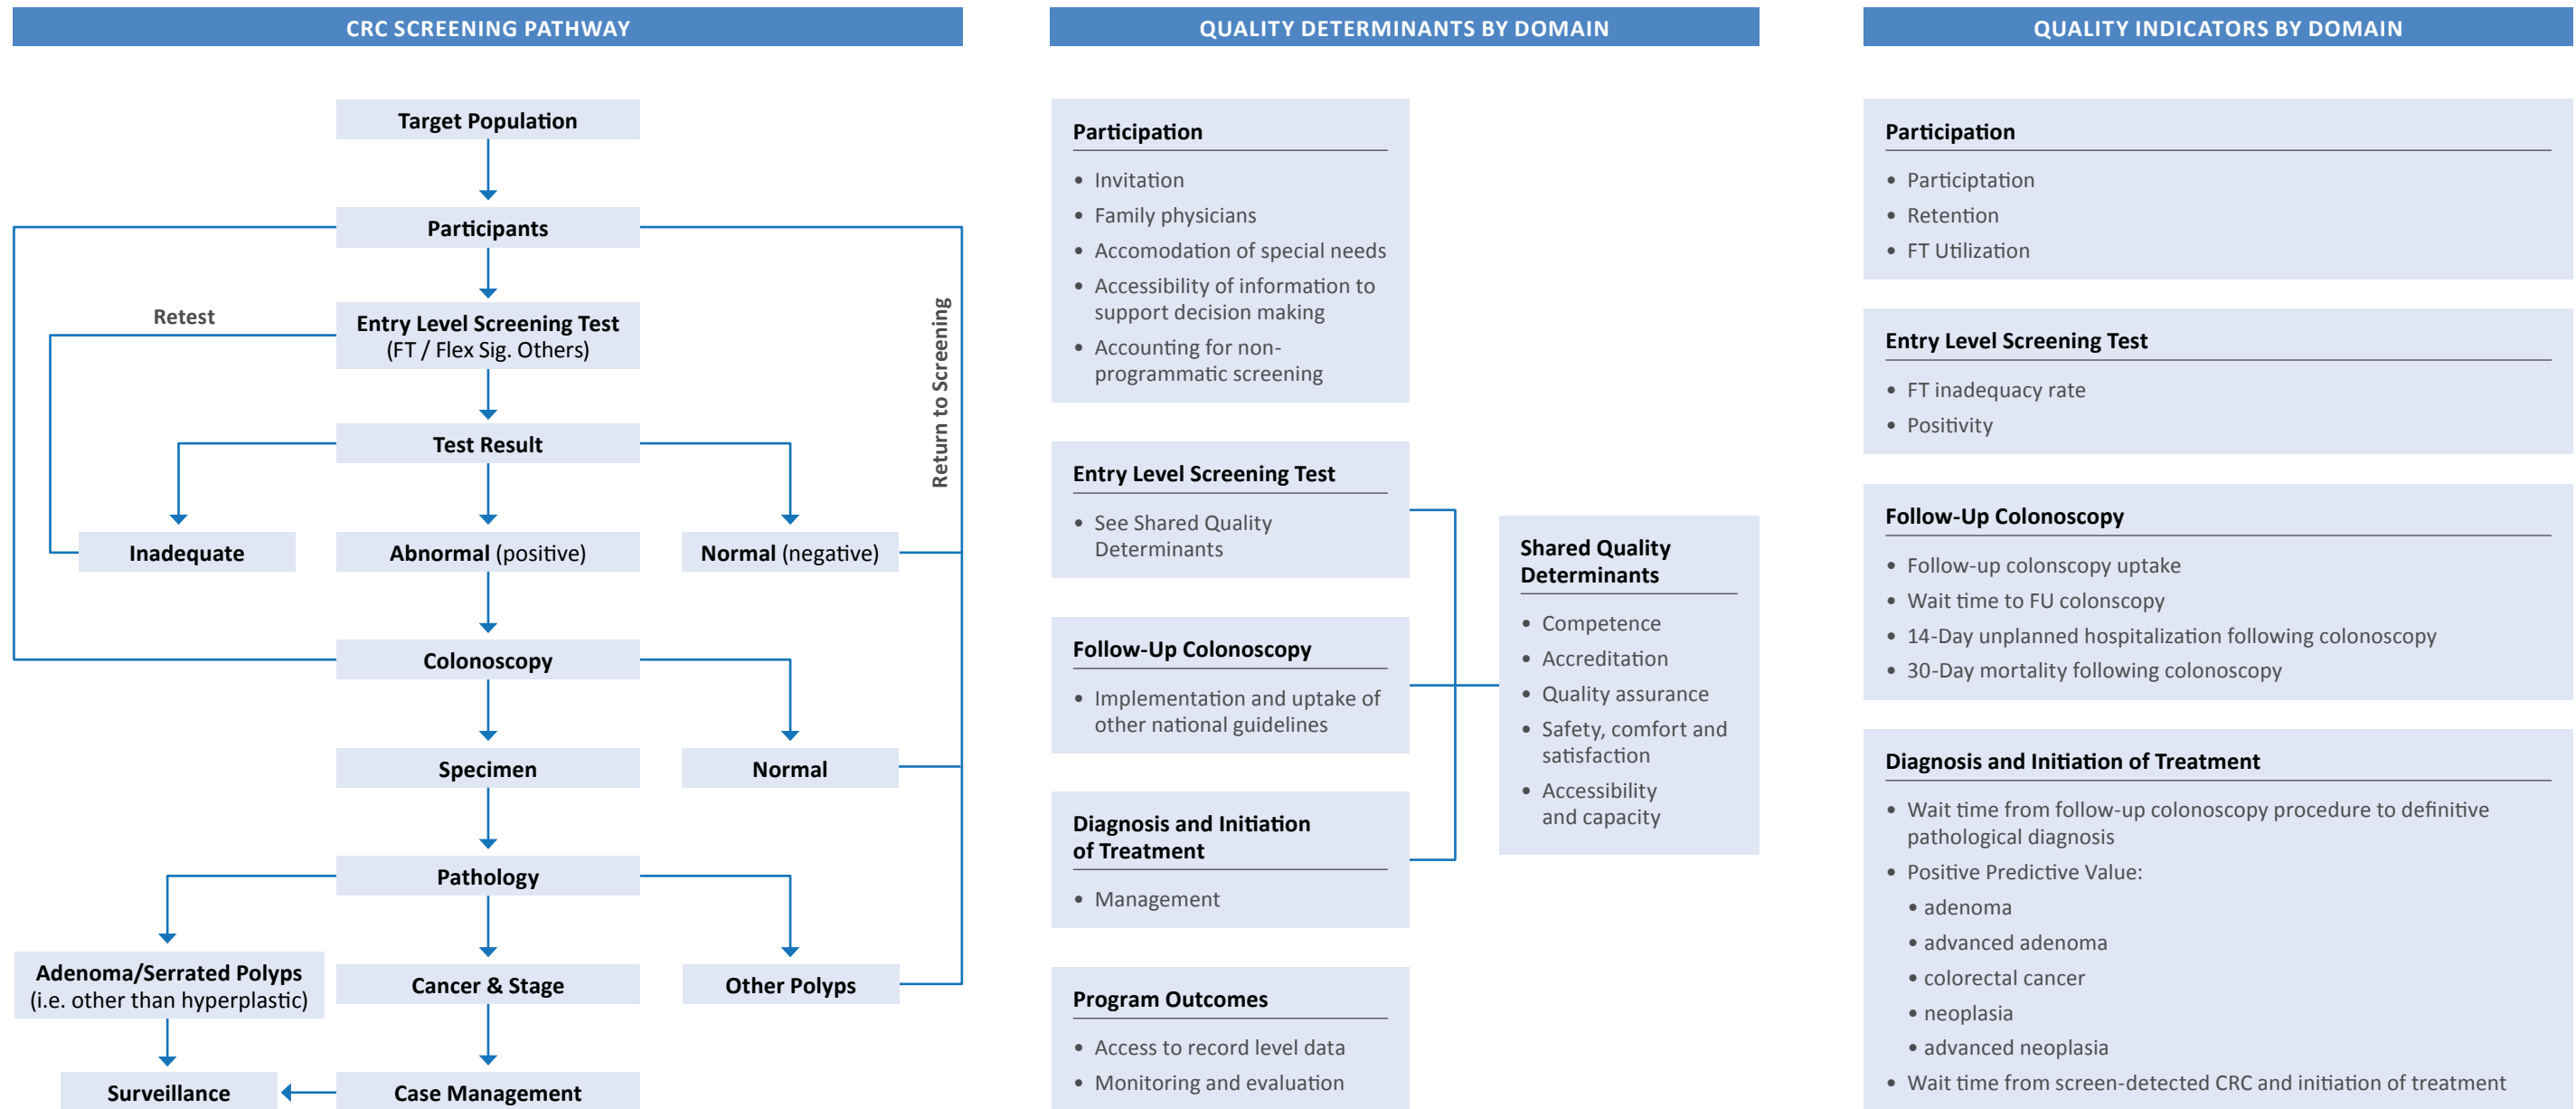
CRC SCREENING PATHWAY

Target Population

Participants

Retest

Entry Level Screening Test (FT / Flex Sig. Others)

Return to Screening

Test Result

Inadequate

Abnormal (positive)

Normal (negative)

Colonoscopy

Specimen

Normal

Pathology

Adenoma/Serrated Polyps (i.e. other than hyperplastic)

Cancer & Stage

Other Polyps

Surveillance

Case Management

QUALITY DETERMINANTS BY DOMAIN

Participation
• Invitation
• Family physicians
• Accomodation of special needs
• Accessibility of information to support decision making
• Accounting for non-programmatic screening

Entry Level Screening Test
• See Shared Quality Determinants

Follow-Up Colonoscopy
• Implementation and uptake of other national guidelines

Diagnosis and Initiation of Treatment
• Management

Program Outcomes
• Access to record level data
• Monitoring and evaluation

Shared Quality Determinants
• Competence
• Accreditation
• Quality assurance
• Safety, comfort and satisfaction
• Accessibility and capacity

QUALITY INDICATORS BY DOMAIN

Participation
• Participtation
• Retention
• FT Utilization

Entry Level Screening Test
• FT inadequacy rate
• Positivity

Follow-Up Colonoscopy
• Follow-up colonscopy uptake
• Wait time to FU colonscopy
• 14-Day unplanned hospitalization following colonoscopy
• 30-Day mortality following colonoscopy

Diagnosis and Initiation of Treatment
• Wait time from follow-up colonoscopy procedure to definitive pathological diagnosis
• Positive Predictive Value:
• adenoma
• advanced adenoma
• colorectal cancer
• neoplasia
• advanced neoplasia
• Wait time from screen-detected CRC and initiation of treatment